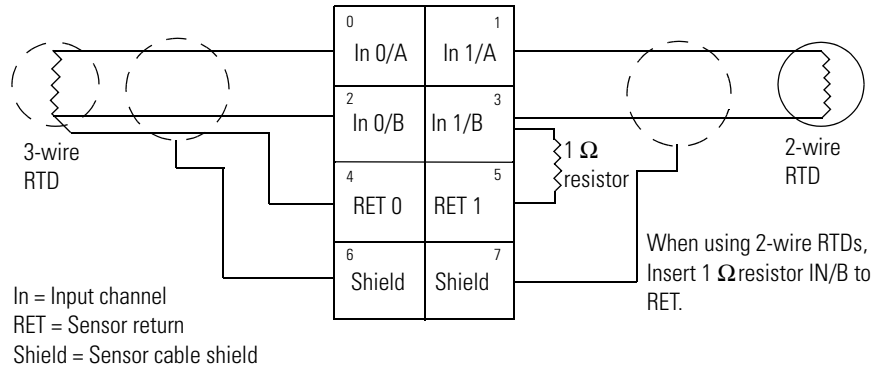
| 0 In 0/A | 1 In 1/A |
|---|---|
| 2 In 0/B | 3 In 1/B |
| 4 RET 0 | 5 RET 1 |
| 6 Shield | 7 Shield |

3-wire RTD

$1\ \Omega$ resistor

2-wire RTD

When using 2-wire RTDs, Insert 1 $\Omega$ resistor IN/B to RET.

In = Input channel
RET = Sensor return
Shield = Sensor cable shield